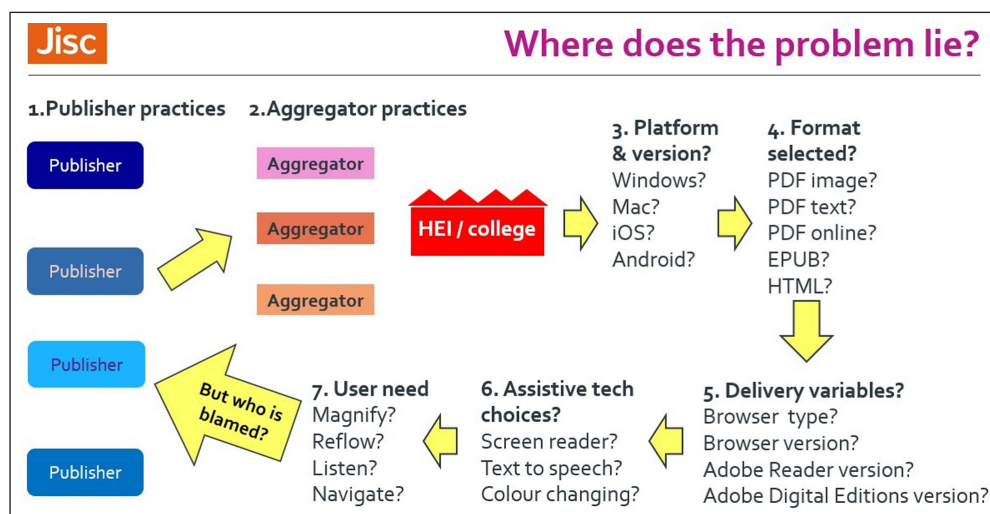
Jisc

Where does the problem lie?

1.Publisher practices

Publisher

Publisher

Publisher

Publisher

2.Aggregator practices

Aggregator

Aggregator

Aggregator

HEI / college

3. Platform & version?
Windows?
Mac?
iOS?
Android?

4. Format selected?
PDF image?
PDF text?
PDF online?
EPUB?
HTML?

5. Delivery variables?
Browser type?
Browser version?
Adobe Reader version?
Adobe Digital Editions version?

6. Assistive tech choices?
Screen reader?
Text to speech?
Colour changing?

7. User need
Magnify?
Reflow?
Listen?
Navigate?

But who is blamed?